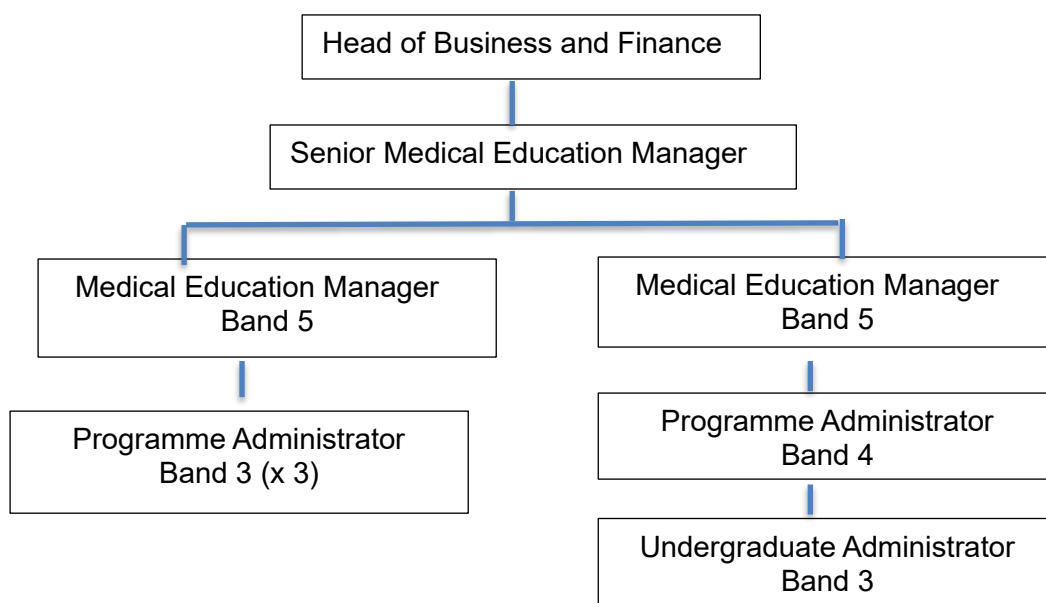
Head of Business and Finance

Senior Medical Education Manager

Medical Education Manager
Band 5

Programme Administrator
Band 3 (x 3)

Medical Education Manager
Band 5

Programme Administrator
Band 4

Undergraduate Administrator
Band 3